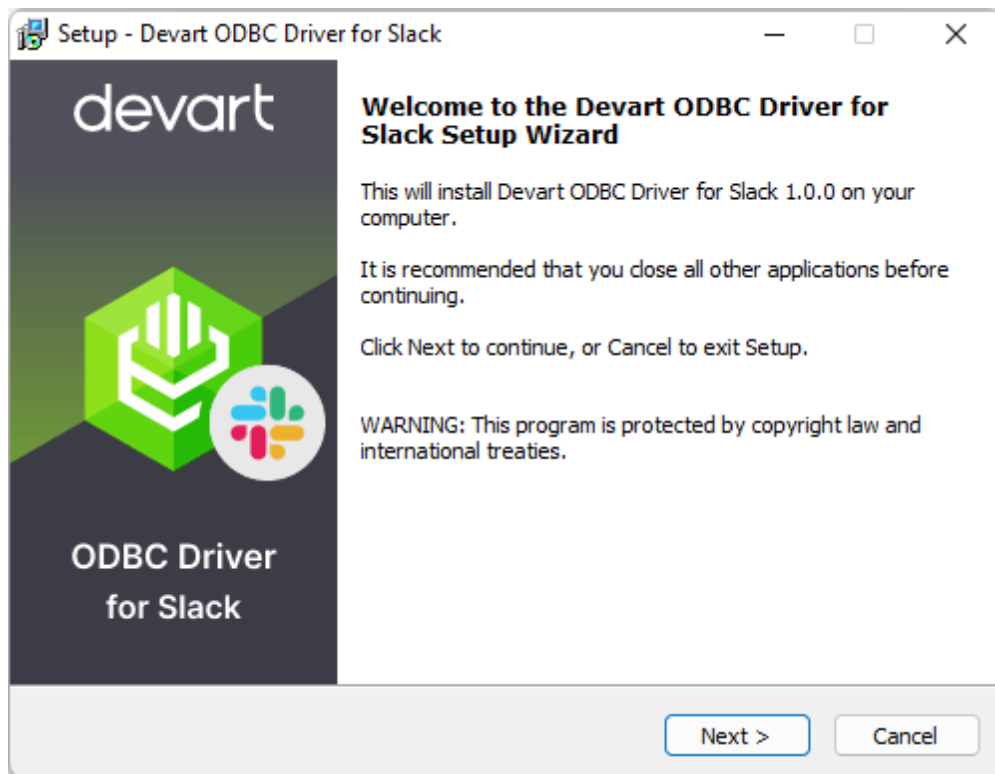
Setup - Devart ODBC Driver for Slack

devart

ODBC Driver for Slack

Welcome to the Devart ODBC Driver for Slack Setup Wizard

This will install Devart ODBC Driver for Slack 1.0.0 on your computer.

It is recommended that you close all other applications before continuing.

Click Next to continue, or Cancel to exit Setup.

WARNING: This program is protected by copyright law and international treaties.

Next >

Cancel